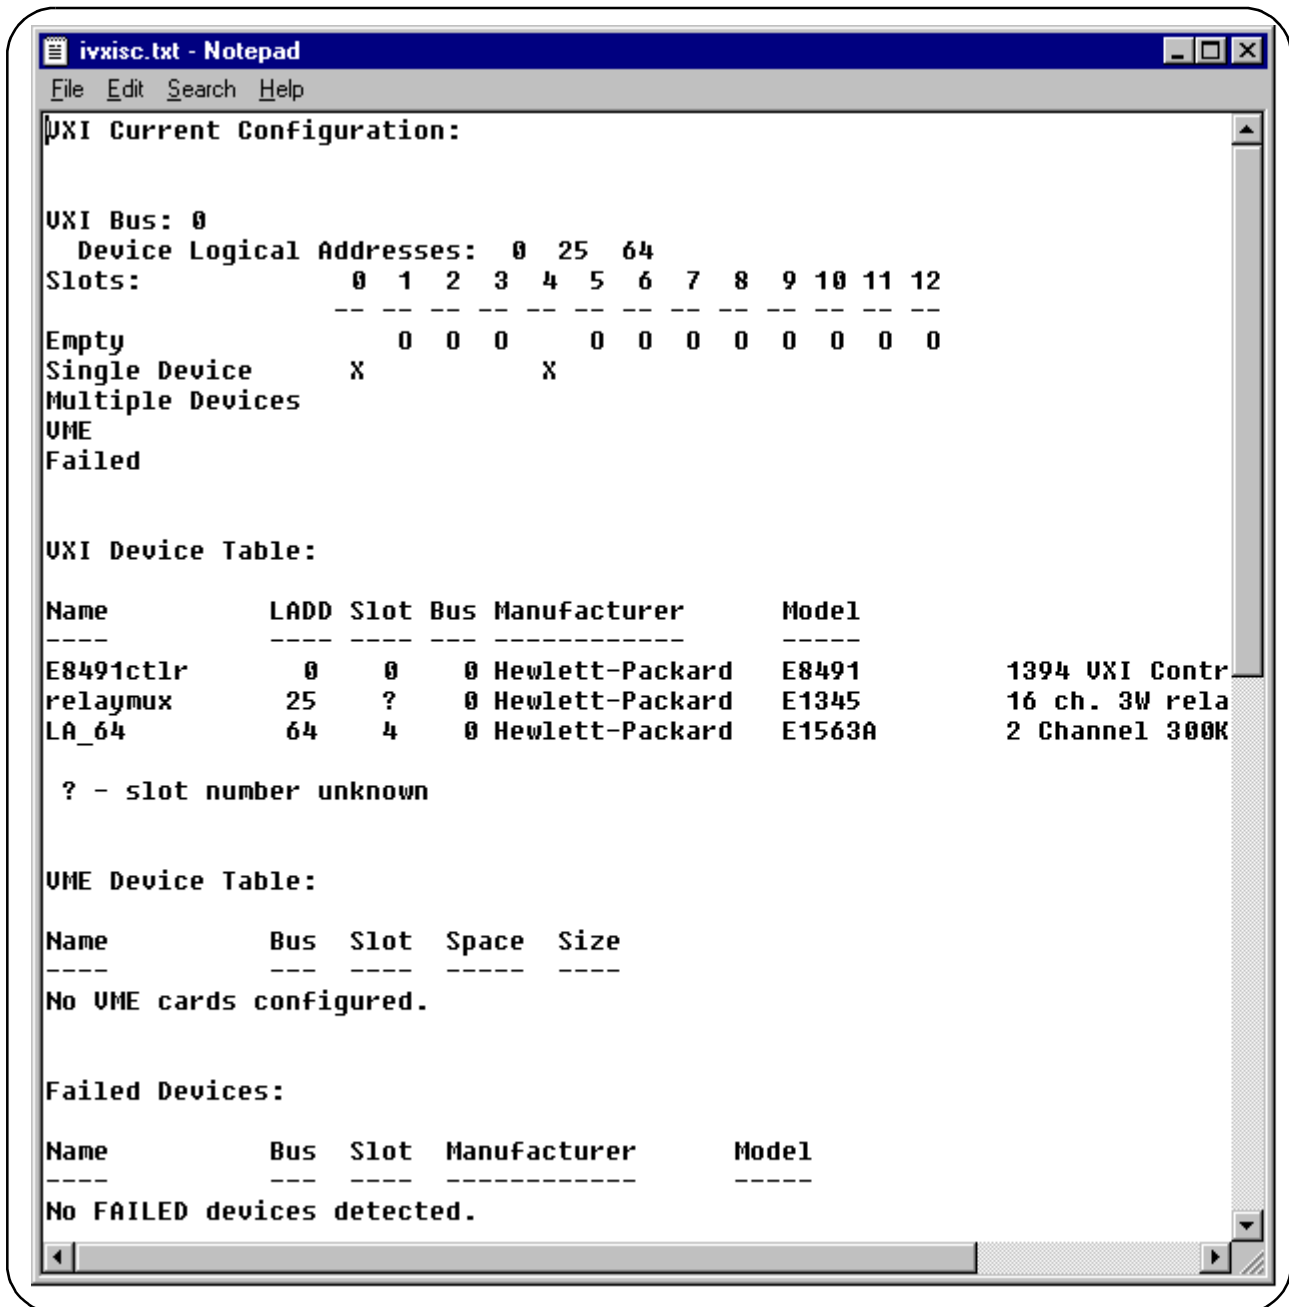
ivxisc.txt - Notepad

File Edit Search Help

VXI Current Configuration:

VXI Bus: 0
Device Logical Addresses: 0 25 64

| Slots: | 0 | 1 | 2 | 3 | 4 | 5 | 6 | 7 | 8 | 9 | 10 | 11 | 12 |
|---|---|---|---|---|---|---|---|---|---|---|---|---|---|
| | -- | -- | -- | -- | -- | -- | -- | -- | -- | -- | -- | -- | -- |
| Empty | | 0 | 0 | 0 | | 0 | 0 | 0 | 0 | 0 | 0 | 0 | 0 |
| Single Device | X | | | | X | | | | | | | | |
| Multiple Devices | | | | | | | | | | | | | |
| VME | | | | | | | | | | | | | |
| Failed | | | | | | | | | | | | | |

VXI Device Table:

| Name | LADD | Slot | Bus | Manufacturer | Model | |
|---|---|---|---|---|---|---|
| ---- | ---- | ---- | --- | ------------ | ----- | |
| E8491ctlr | 0 | 0 | 0 | Hewlett-Packard | E8491 | 1394 VXI Contr |
| relaymux | 25 | ? | 0 | Hewlett-Packard | E1345 | 16 ch. 3W rela |
| LA_64 | 64 | 4 | 0 | Hewlett-Packard | E1563A | 2 Channel 300K |

? - slot number unknown

VME Device Table:

| Name | Bus | Slot | Space | Size |
|---|---|---|---|---|
| ---- | --- | ---- | ----- | ---- |

No VME cards configured.

Failed Devices:

| Name | Bus | Slot | Manufacturer | Model |
|---|---|---|---|---|
| ---- | --- | ---- | ------------ | ----- |

No FAILED devices detected.